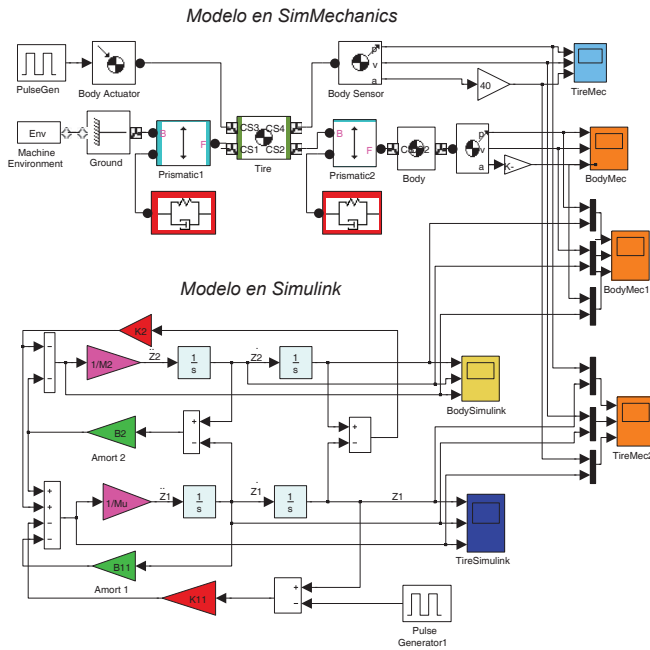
Modelo en SimMechanics

PulseGen

Body Actuator

Body Sensor

p
v
a

40

TireMec

Env

Machine Environment

Ground

B

F

Prismatic1

CS3
CS4
CS1
CS2

Tire

B

F

Prismatic2

CS1
CS2

Body

p
v
a

K-

BodyMec

BodyMec1

Modelo en Simulink

K2

1/M2

$\ddot{Z}2$

$\frac{1}{s}$

$\dot{Z}2$

$\frac{1}{s}$

Z2

BodySimulink

B2

Amort 2

TireMec2

1/Mu

$\ddot{Z}1$

$\frac{1}{s}$

$\dot{Z}1$

$\frac{1}{s}$

Z1

TireSimulink

B11

Amort 1

K11

Pulse Generator1